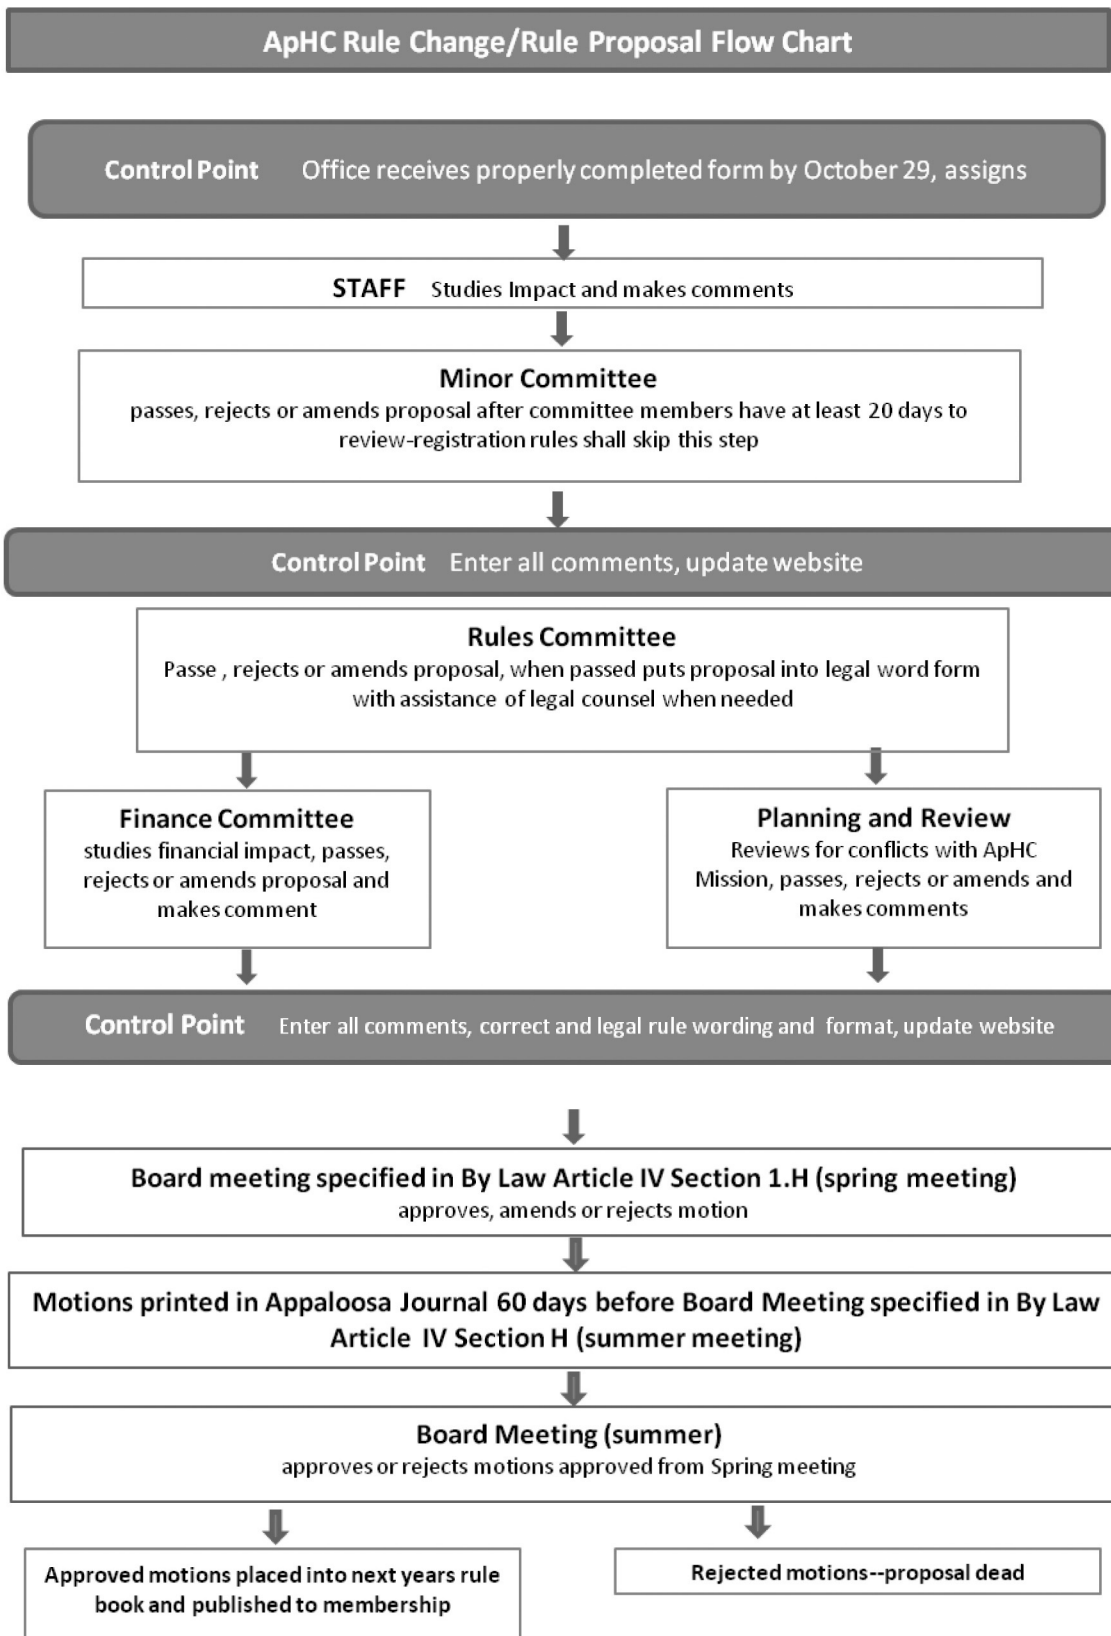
ApHC Rule Change/Rule Proposal Flow Chart

Control Point Office receives properly completed form by October 29, assigns

STAFF Studies Impact and makes comments

Minor Committee
passes, rejects or amends proposal after committee members have at least 20 days to review-registration rules shall skip this step

Control Point Enter all comments, update website

Rules Committee
Passe , rejects or amends proposal, when passed puts proposal into legal word form with assistance of legal counsel when needed

Finance Committee
studies financial impact, passes, rejects or amends proposal and makes comment

Planning and Review
Reviews for conflicts with ApHC Mission, passes, rejects or amends and makes comments

Control Point Enter all comments, correct and legal rule wording and format, update website

Board meeting specified in By Law Article IV Section 1.H (spring meeting)
approves, amends or rejects motion

Motions printed in Appaloosa Journal 60 days before Board Meeting specified in By Law Article IV Section H (summer meeting)

Board Meeting (summer)
approves or rejects motions approved from Spring meeting

Approved motions placed into next years rule book and published to membership

Rejected motions--proposal dead